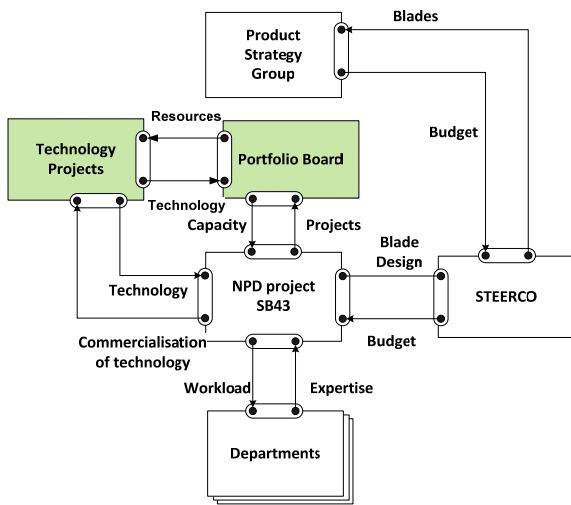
Product Strategy Group

Blades

Budget

Resources

Technology Projects

Portfolio Board

Technology

Capacity

Projects

Blade Design

NPD project SB43

STEERCO

Technology

Budget

Commercialisation of technology

Workload

Expertise

Departments